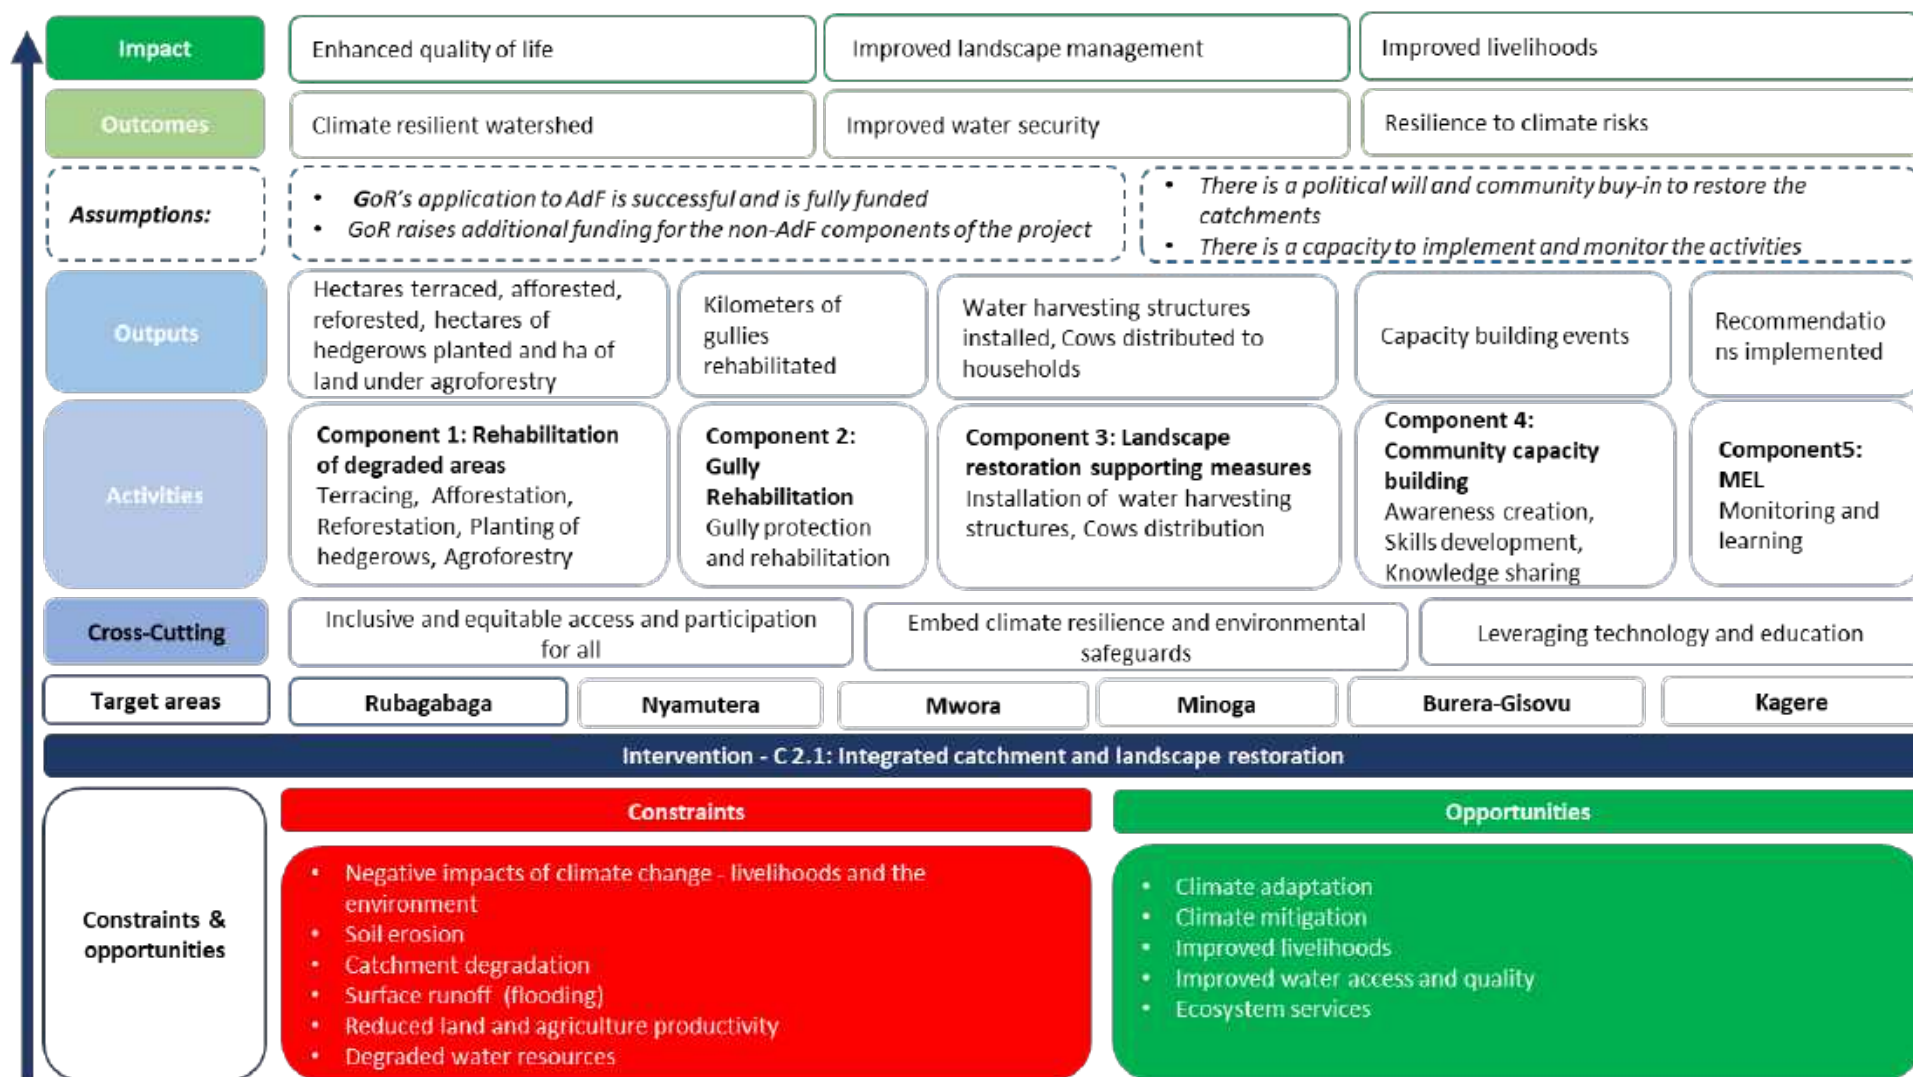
Impact

Enhanced quality of life

Improved landscape management

Improved livelihoods

Outcomes

Climate resilient watershed

Improved water security

Resilience to climate risks

Assumptions:

• GoR's application to AdF is successful and is fully funded
• GoR raises additional funding for the non-AdF components of the project

• There is a political will and community buy-in to restore the catchments
• There is a capacity to implement and monitor the activities

Outputs

Hectares terraced, afforested, reforested, hectares of hedgerows planted and ha of land under agroforestry

Kilometers of gullies rehabilitated

Water harvesting structures installed, Cows distributed to households

Capacity building events

Recommendations implemented

Activities

Component 1: Rehabilitation of degraded areas
Terracing, Afforestation, Reforestation, Planting of hedgerows, Agroforestry

Component 2: Gully Rehabilitation
Gully protection and rehabilitation

Component 3: Landscape restoration supporting measures
Installation of water harvesting structures, Cows distribution

Component 4: Community capacity building
Awareness creation, Skills development, Knowledge sharing

Component5: MEL
Monitoring and learning

Cross-Cutting

Inclusive and equitable access and participation for all

Embed climate resilience and environmental safeguards

Leveraging technology and education

Target areas

Rubagabaga

Nyamutera

Mwora

Minoga

Burera-Gisovu

Kagere

Intervention - C 2.1: Integrated catchment and landscape restoration

Constraints & opportunities

Constraints

• Negative impacts of climate change - livelihoods and the environment
• Soil erosion
• Catchment degradation
• Surface runoff (flooding)
• Reduced land and agriculture productivity
• Degraded water resources

Opportunities

• Climate adaptation
• Climate mitigation
• Improved livelihoods
• Improved water access and quality
• Ecosystem services